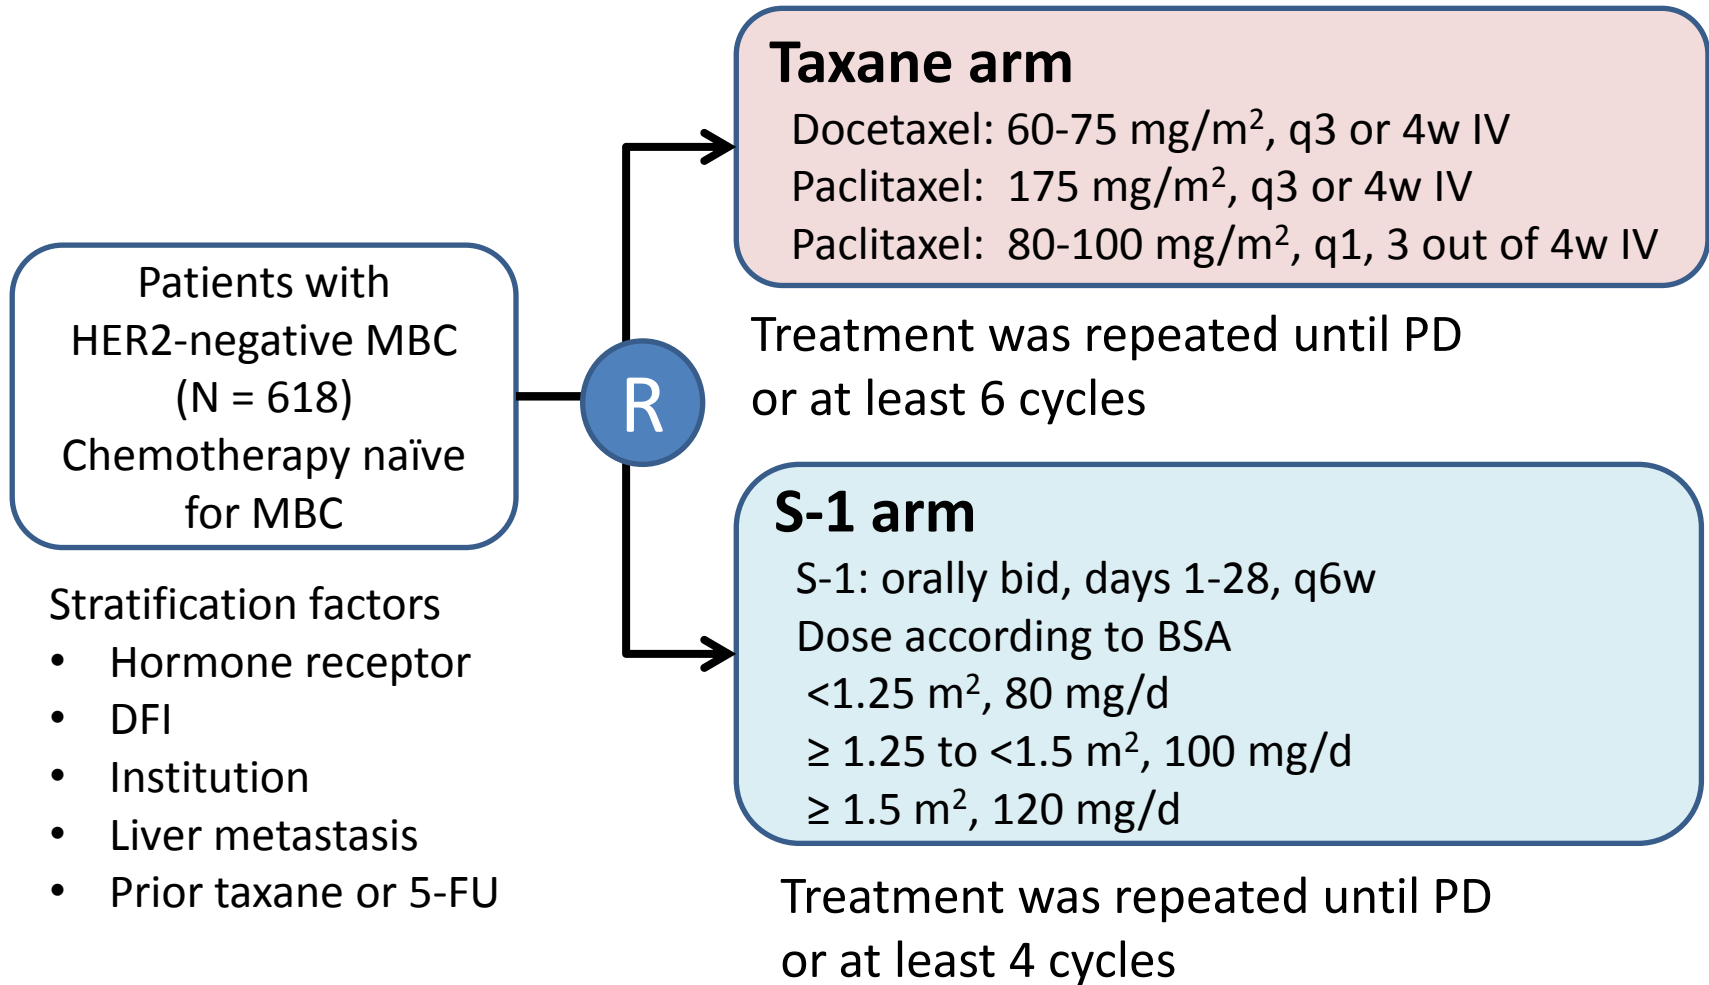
Patients with HER2-negative MBC (N = 618) Chemotherapy naïve for MBC

Stratification factors
• Hormone receptor
• DFI
• Institution
• Liver metastasis
• Prior taxane or 5-FU

R

Taxane arm
Docetaxel: 60-75 mg/m$^2$, q3 or 4w IV
Paclitaxel: 175 mg/m$^2$, q3 or 4w IV
Paclitaxel: 80-100 mg/m$^2$, q1, 3 out of 4w IV

Treatment was repeated until PD or at least 6 cycles

S-1 arm
S-1: orally bid, days 1-28, q6w
Dose according to BSA
<1.25 m$^2$, 80 mg/d
≥ 1.25 to <1.5 m$^2$, 100 mg/d
≥ 1.5 m$^2$, 120 mg/d

Treatment was repeated until PD or at least 4 cycles